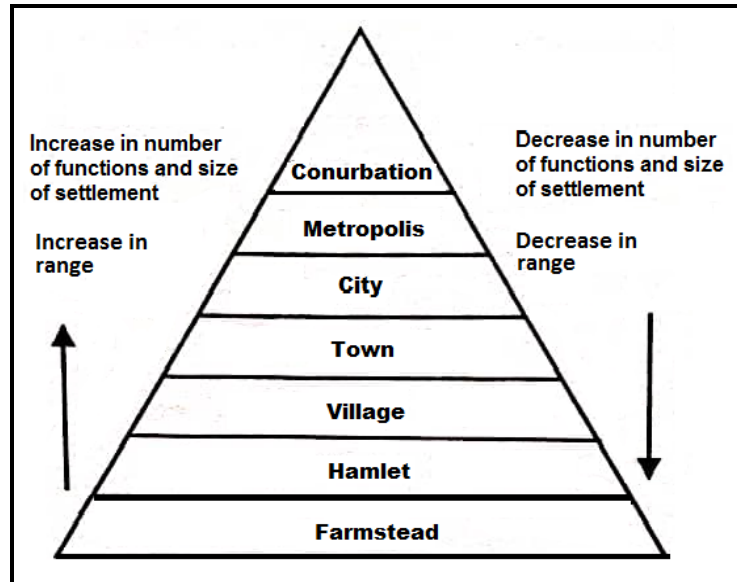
Increase in number of functions and size of settlement

Increase in range

Conurbation
Metropolis
City
Town
Village
Hamlet
Farmstead

Decrease in number of functions and size of settlement

Decrease in range